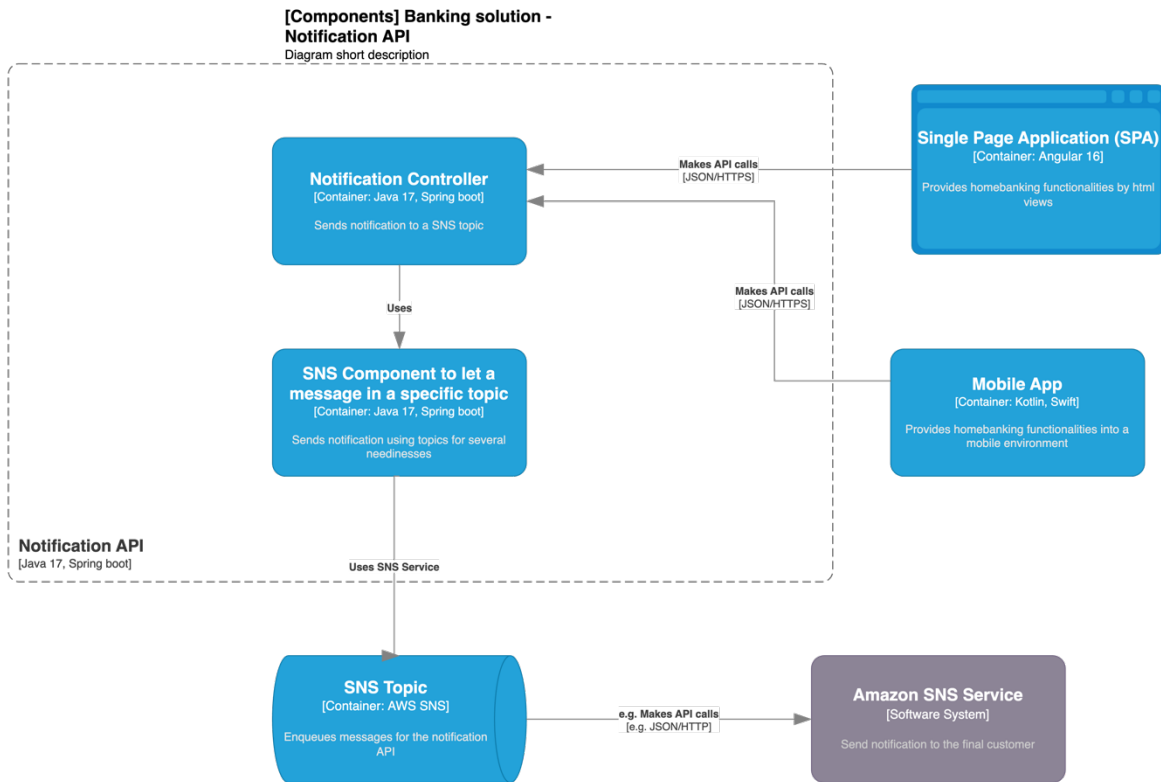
[Components] Banking solution - Notification API
Diagram short description

Notification Controller
[Container: Java 17, Spring boot]
Sends notification to a SNS topic

Makes API calls
[JSON/HTTPS]

Single Page Application (SPA)
[Container: Angular 16]
Provides homebanking functionalities by html views

Uses

Makes API calls
[JSON/HTTPS]

SNS Component to let a message in a specific topic
[Container: Java 17, Spring boot]
Sends notification using topics for several needinesses

Mobile App
[Container: Kotlin, Swift]
Provides homebanking functionalities into a mobile environment

Notification API
[Java 17, Spring boot]

Uses SNS Service

SNS Topic
[Container: AWS SNS]
Enqueues messages for the notification API

e.g. Makes API calls
[e.g. JSON/HTTP]

Amazon SNS Service
[Software System]
Send notification to the final customer